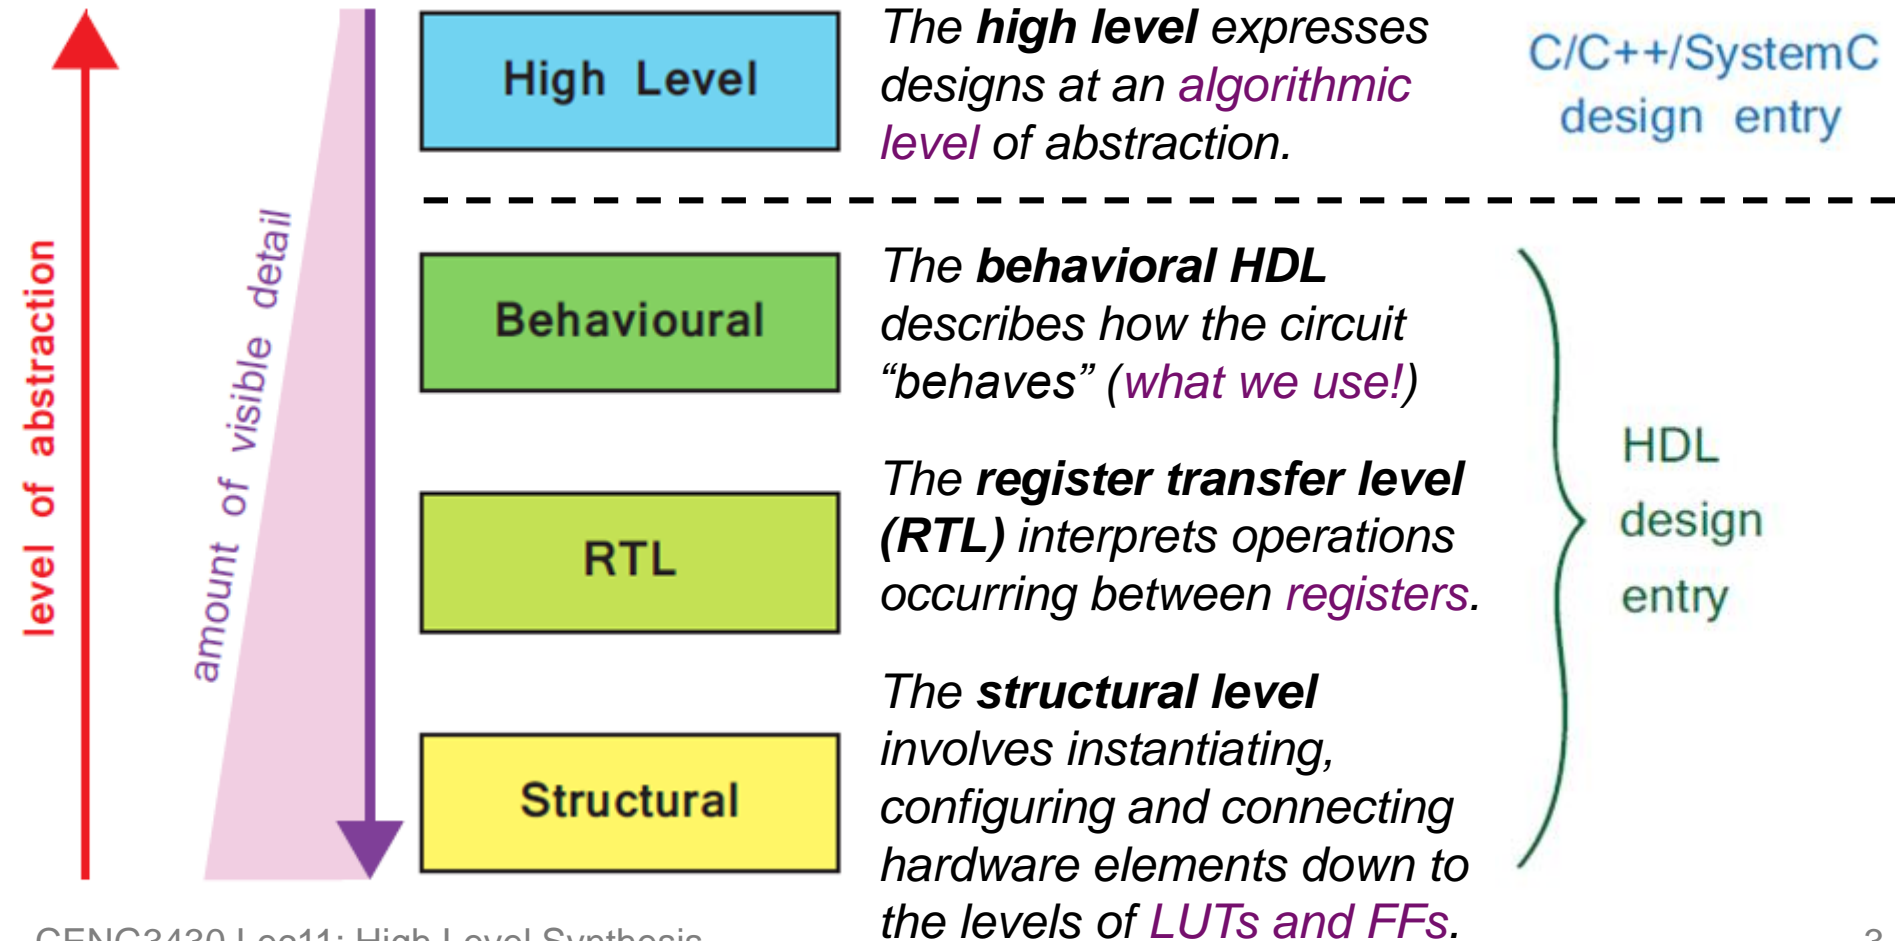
level of abstraction

amount of visible detail

High Level

Behavioural

RTL

Structural

The **high level** expresses designs at an algorithmic level of abstraction.

C/C++/SystemC design entry

The **behavioral HDL** describes how the circuit "behaves" (what we use!)

The **register transfer level (RTL)** interprets operations occurring between registers.

The **structural level** involves instantiating, configuring and connecting hardware elements down to the levels of LUTs and FFs.

HDL design entry

CENG3430 Lec11: High Level Synthesis

3